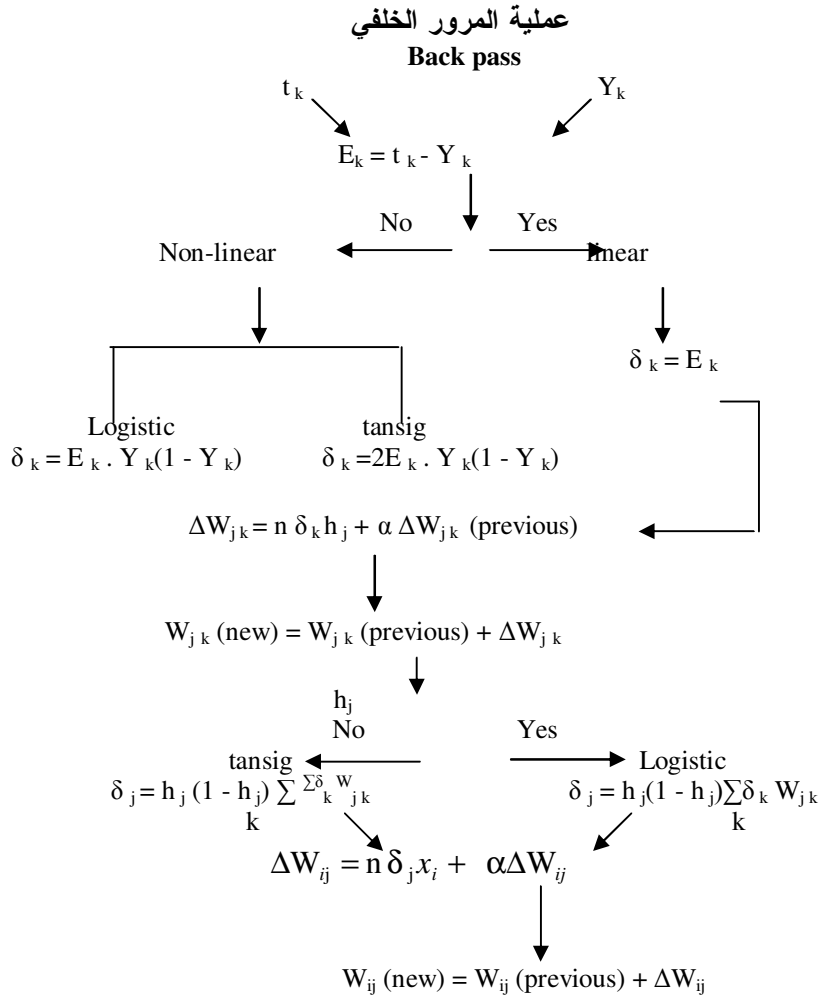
عملية المرور الخلفي
**Back pass**

$t_k$

$Y_k$

$E_k = t_k - Y_k$

No

Yes

Non-linear

linear

$\delta_k = E_k$

Logistic
$\delta_k = E_k . Y_k(1 - Y_k)$

tansig
$\delta_k = 2E_k . Y_k(1 - Y_k)$

$\Delta W_{jk} = n\, \delta_k h_j + \alpha\, \Delta W_{jk}$ (previous)

$W_{jk}$ (new) = $W_{jk}$ (previous) + $\Delta W_{jk}$

$h_j$
No

Yes

tansig
$\delta_j = h_j (1 - h_j) \sum_k \sum \delta_k W_{jk}$

Logistic
$\delta_j = h_j(1 - h_j)\sum_k \delta_k W_{jk}$

$\Delta W_{ij} = n\, \delta_j x_i + \alpha \Delta W_{ij}$

$W_{ij}$ (new) = $W_{ij}$ (previous) + $\Delta W_{ij}$